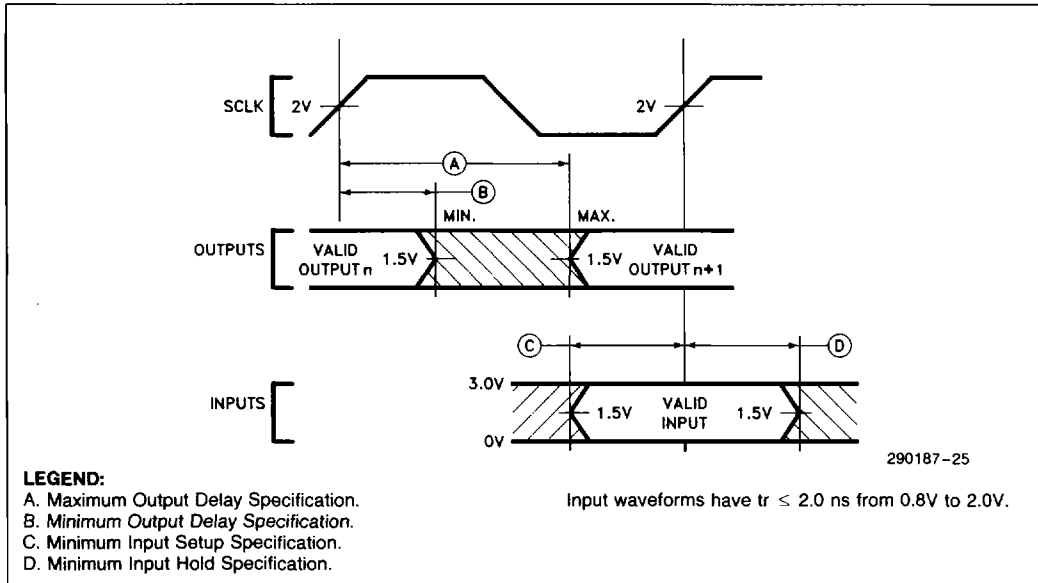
SCLK
2V
2V
A
B
MIN.
MAX.
OUTPUTS
VALID OUTPUT n
1.5V
1.5V
VALID OUTPUT n+1
C
D
INPUTS
3.0V
1.5V
VALID INPUT
1.5V
0V
290187–25

LEGEND:
A. Maximum Output Delay Specification.
B. Minimum Output Delay Specification.
C. Minimum Input Setup Specification.
D. Minimum Input Hold Specification.

Input waveforms have tr $\leq$ 2.0 ns from 0.8V to 2.0V.